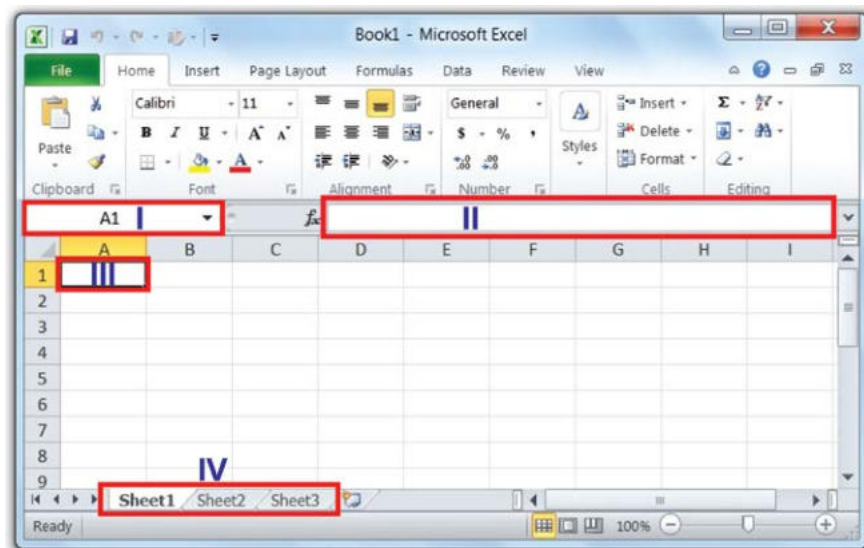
Book1 - Microsoft Excel

File Home Insert Page Layout Formulas Data Review View

Paste
Clipboard

Calibri 11
B I U A A
Font

Alignment

General
$ % ,
.00 .00
Number

Styles

Insert
Delete
Format
Cells

Σ
Editing

A1 I
$f_x$
II

| | A | B | C | D | E | F | G | H | I |
|---|---|---|---|---|---|---|---|---|---|
| 1 | III | | | | | | | | |
| 2 | | | | | | | | | |
| 3 | | | | | | | | | |
| 4 | | | | | | | | | |
| 5 | | | | | | | | | |
| 6 | | | | | | | | | |
| 7 | | | | | | | | | |
| 8 | | | | | | | | | |
| 9 | | | | | | | | | |

IV
Sheet1 Sheet2 Sheet3

Ready
100%